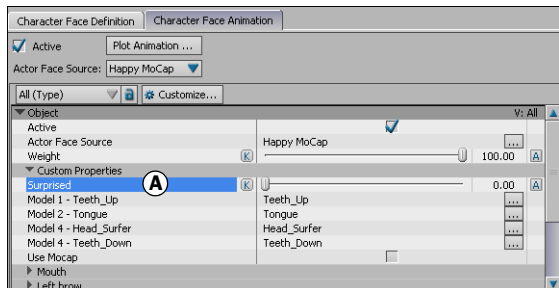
Character Face Definition | Character Face Animation

Active
Plot Animation ...
Actor Face Source: Happy MoCap

All (Type)
Customize...

Object
V: All

| | |
|---|---|
| Active | |
| Actor Face Source | Happy MoCap ... |
| Weight K | 100.00 A |
| Custom Properties | |
| Surprised A K | 0.00 A |
| Model 1 - Teeth_Up | Teeth_Up ... |
| Model 2 - Tongue | Tongue ... |
| Model 4 - Head_Surfer | Head_Surfer ... |
| Model 4 - Teeth_Down | Teeth_Down ... |
| Use Mocap | |
| Mouth | |
| Left brow | |